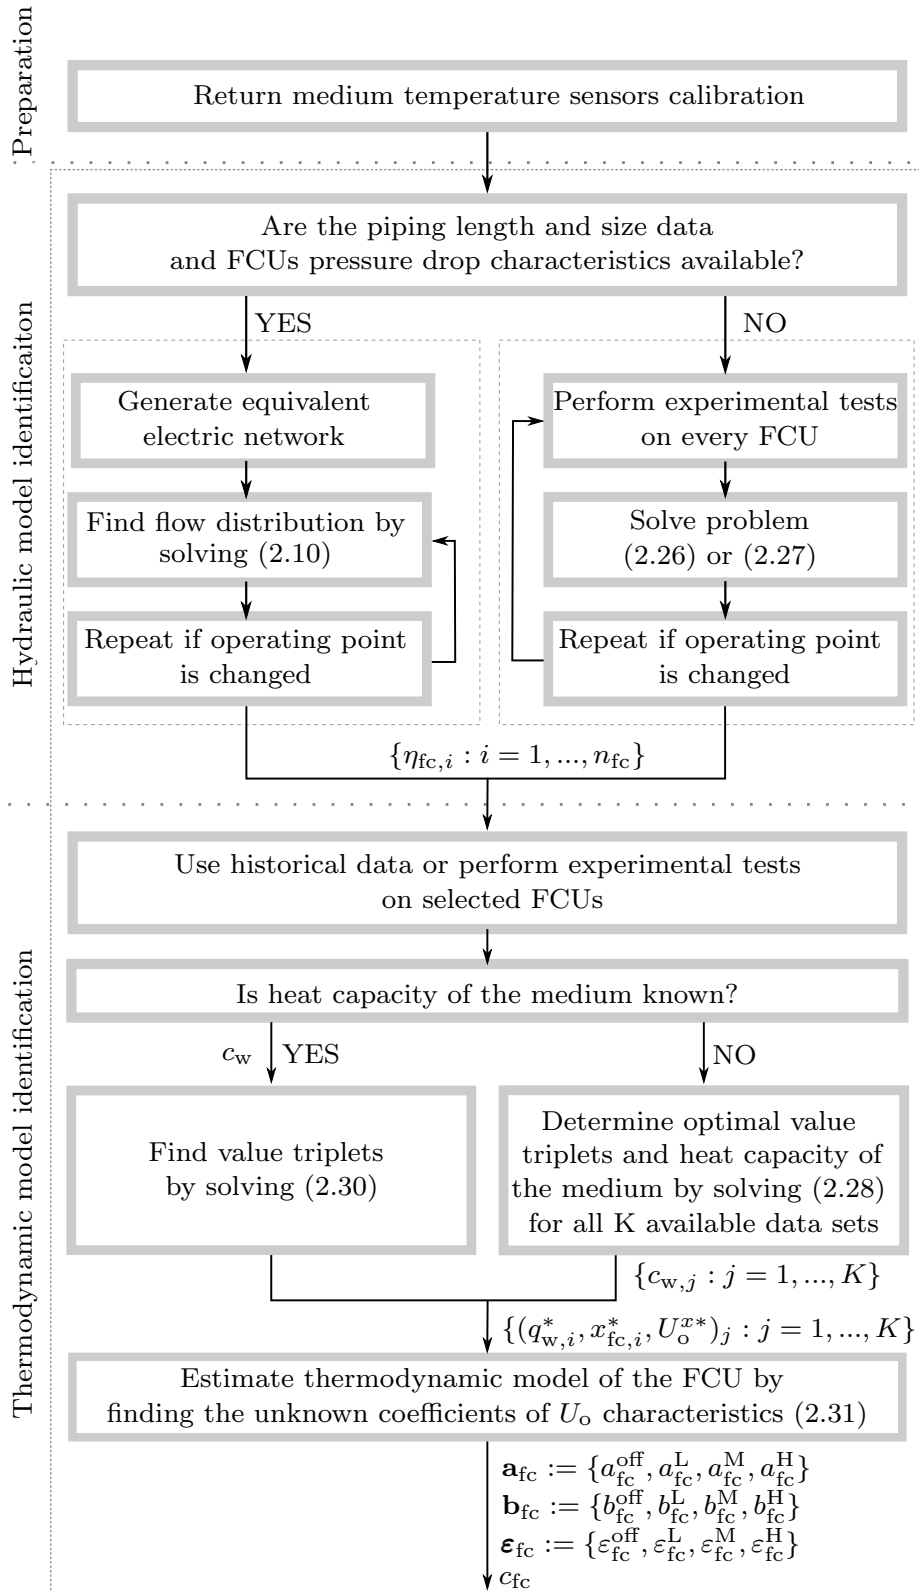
Preparation

Return medium temperature sensors calibration

Hydraulic model identificaiton

Are the piping length and size data and FCUs pressure drop characteristics available?

YES

NO

Generate equivalent electric network

Find flow distribution by solving (2.10)

Repeat if operating point is changed

Perform experimental tests on every FCU

Solve problem (2.26) or (2.27)

Repeat if operating point is changed

$\{\eta_{\mathrm{fc},i} : i = 1, ..., n_{\mathrm{fc}}\}$

Thermodynamic model identification

Use historical data or perform experimental tests on selected FCUs

Is heat capacity of the medium known?

$c_{\mathrm{w}}$ YES

NO

Find value triplets by solving (2.30)

Determine optimal value triplets and heat capacity of the medium by solving (2.28) for all K available data sets

$\{c_{\mathrm{w},j} : j = 1, ..., K\}$

$\{(q^*_{\mathrm{w},i}, x^*_{\mathrm{fc},i}, U^{x*}_{\mathrm{o}})_j : j = 1, ..., K\}$

Estimate thermodynamic model of the FCU by finding the unknown coefficients of $U_{\mathrm{o}}$ characteristics (2.31)

$\mathbf{a}_{\mathrm{fc}} := \{a^{\mathrm{off}}_{\mathrm{fc}}, a^{\mathrm{L}}_{\mathrm{fc}}, a^{\mathrm{M}}_{\mathrm{fc}}, a^{\mathrm{H}}_{\mathrm{fc}}\}$
$\mathbf{b}_{\mathrm{fc}} := \{b^{\mathrm{off}}_{\mathrm{fc}}, b^{\mathrm{L}}_{\mathrm{fc}}, b^{\mathrm{M}}_{\mathrm{fc}}, b^{\mathrm{H}}_{\mathrm{fc}}\}$
$\boldsymbol{\varepsilon}_{\mathrm{fc}} := \{\varepsilon^{\mathrm{off}}_{\mathrm{fc}}, \varepsilon^{\mathrm{L}}_{\mathrm{fc}}, \varepsilon^{\mathrm{M}}_{\mathrm{fc}}, \varepsilon^{\mathrm{H}}_{\mathrm{fc}}\}$
$c_{\mathrm{fc}}$